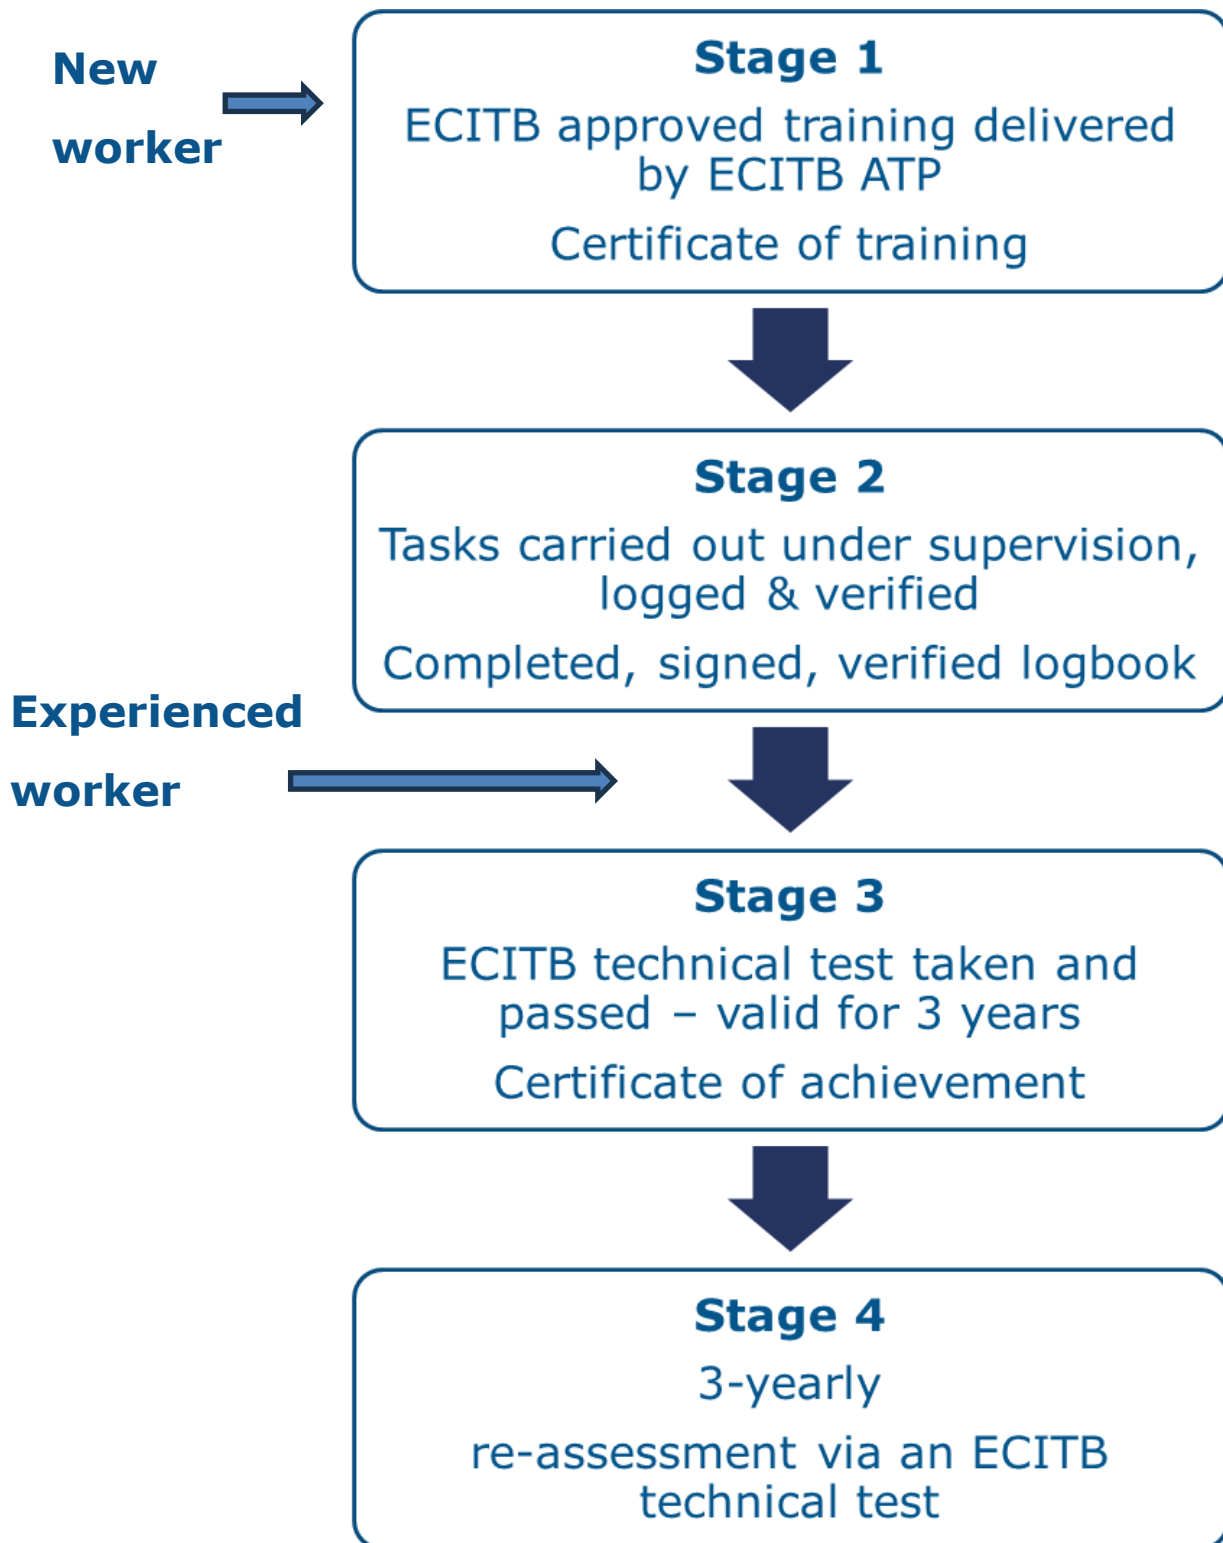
New worker

Stage 1

ECITB approved training delivered by ECITB ATP

Certificate of training

Stage 2

Tasks carried out under supervision, logged & verified

Completed, signed, verified logbook

Experienced worker

Stage 3

ECITB technical test taken and passed – valid for 3 years

Certificate of achievement

Stage 4

3-yearly

re-assessment via an ECITB technical test